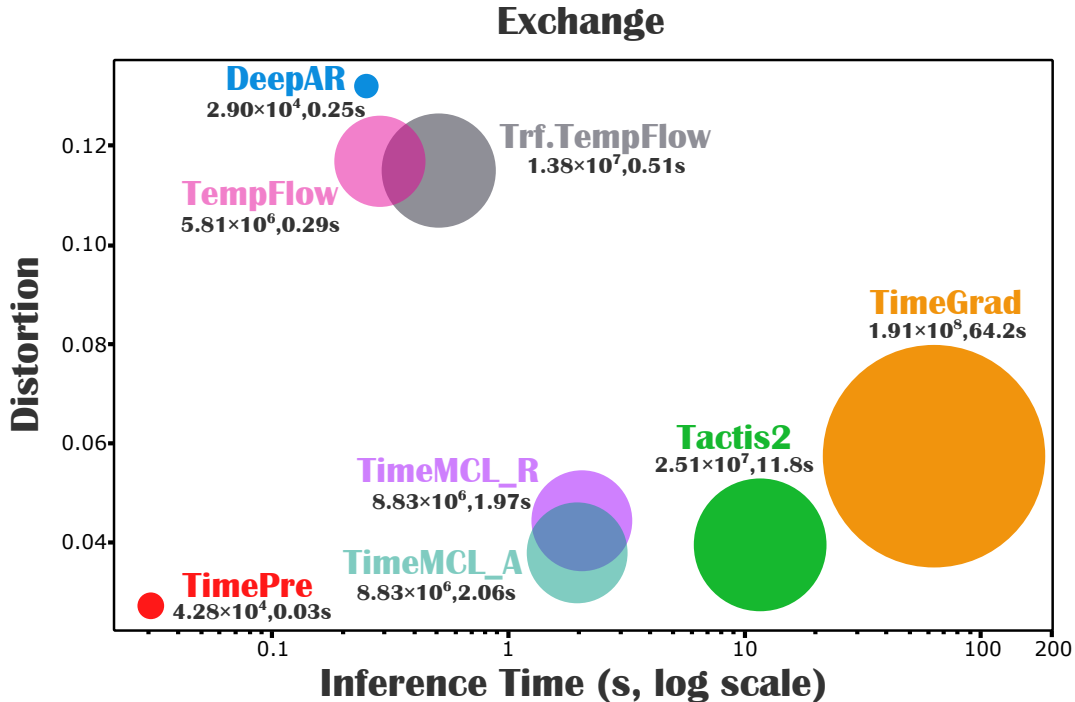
Exchange

DeepAR
$2.90\times10^4$,0.25s

Trf.TempFlow
$1.38\times10^7$,0.51s

TempFlow
$5.81\times10^6$,0.29s

TimeGrad
$1.91\times10^8$,64.2s

Tactis2
$2.51\times10^7$,11.8s

TimeMCL_R
$8.83\times10^6$,1.97s

TimeMCL_A
$8.83\times10^6$,2.06s

TimePre
$4.28\times10^4$,0.03s

Distortion

0.12
0.10
0.08
0.06
0.04

0.1
1
10
100
200

Inference Time (s, log scale)